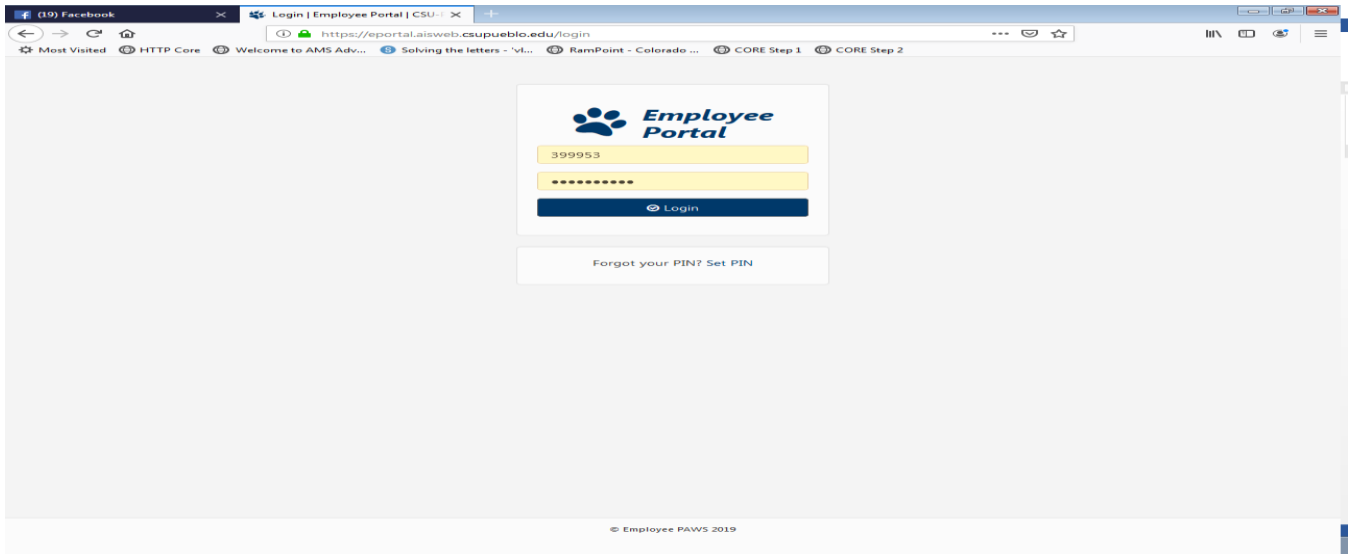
(19) Facebook
Login | Employee Portal | CSU-I

https://eportal.aisweb.csupueblo.edu/login

Most Visited HTTP Core Welcome to AMS Adv... Solving the letters - 'vl... RamPoint - Colorado ... CORE Step 1 CORE Step 2

Employee Portal

399953

●●●●●●●●●●●

Login

Forgot your PIN? Set PIN

© Employee PAWS 2019